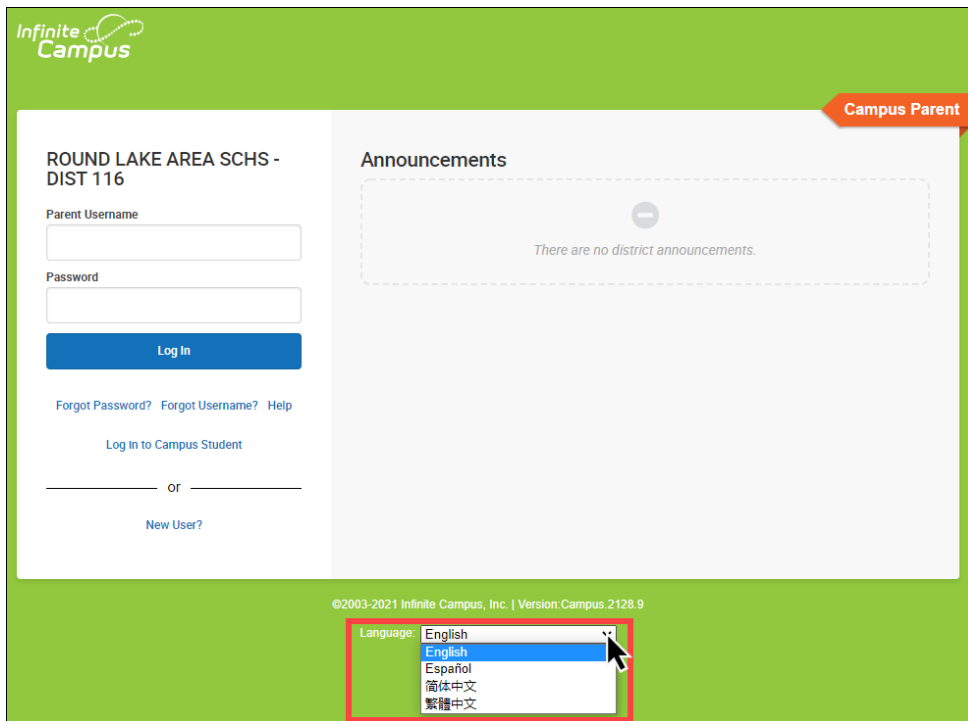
Infinite Campus

Campus Parent

ROUND LAKE AREA SCHS - DIST 116

Parent Username

Password

Log In

Forgot Password? Forgot Username? Help

Log In to Campus Student

or

New User?

Announcements

There are no district announcements.

©2003-2021 Infinite Campus, Inc. | Version:Campus.2128.9

Language: English

English
Español
简体中文
繁體中文